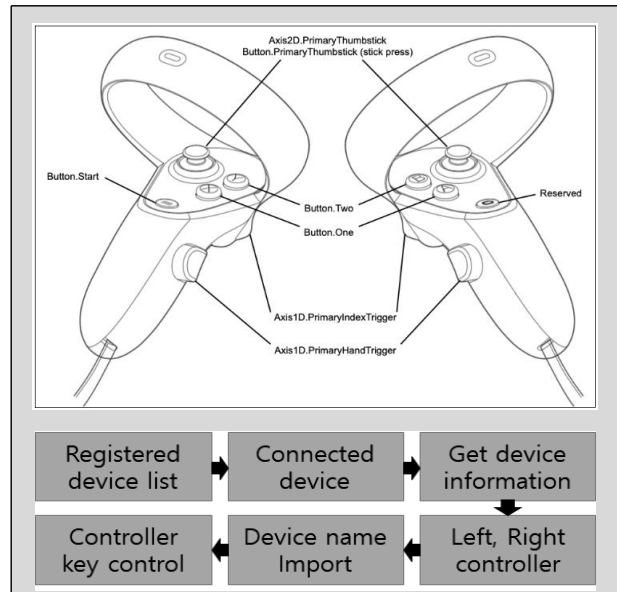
Axis2D.PrimaryThumbstick
Button.PrimaryThumbstick (stick press)

Button.Start

Button.Two

Button.One

Reserved

Axis1D.PrimaryIndexTrigger

Axis1D.PrimaryHandTrigger

Registered device list

Connected device

Get device information

Left, Right controller

Device name Import

Controller key control